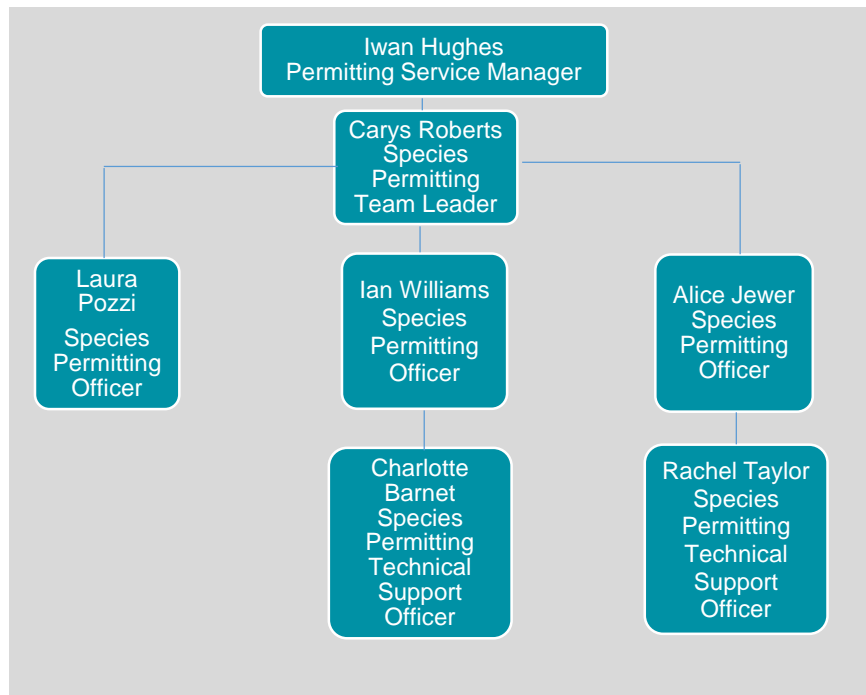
Iwan Hughes
Permitting Service Manager

Carys Roberts
Species Permitting Team Leader

Laura Pozzi
Species Permitting Officer

Ian Williams
Species Permitting Officer

Alice Jewer
Species Permitting Officer

Charlotte Barnet
Species Permitting Technical Support Officer

Rachel Taylor
Species Permitting Technical Support Officer